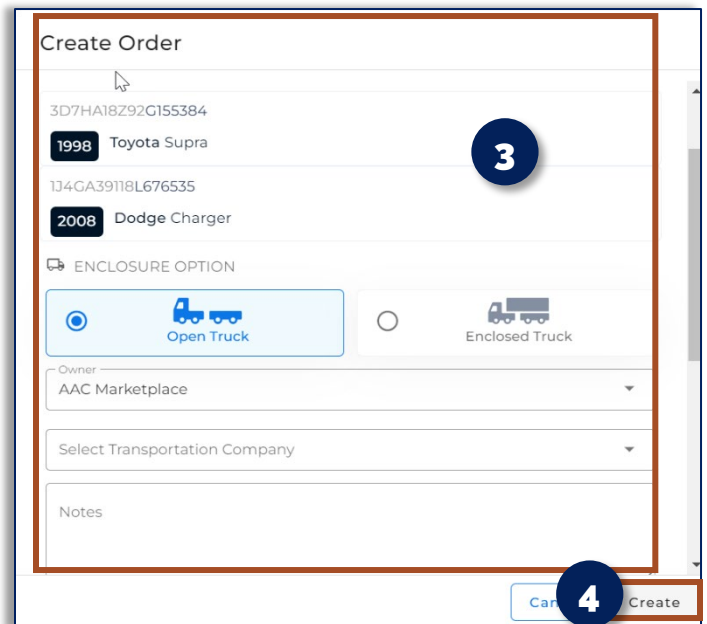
Create Order

3D7HA18Z92G155384

1998 Toyota Supra

1J4GA39118L676535

2008 Dodge Charger

3

ENCLOSURE OPTION

Open Truck

Enclosed Truck

Owner
AAC Marketplace

Select Transportation Company

Notes

Can

4

Create